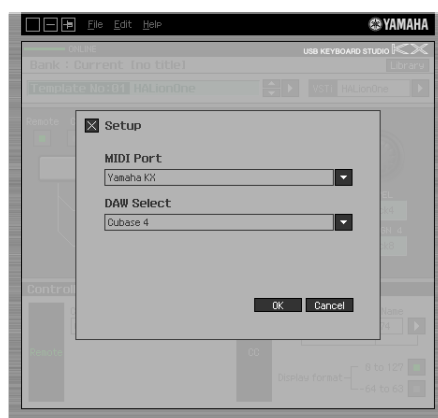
File Edit Help
YAMAHA
ONLINE
USB KEYBOARD STUDIO KX
Bank : Current (no title)
Library
Template No.01 HALionOne
HALionOne
Setup
MIDI Port
Yamaha KX
DAW Select
Cubase 4
OK
Cancel
Control
CC
0 to 127
Display format
-64 to 63